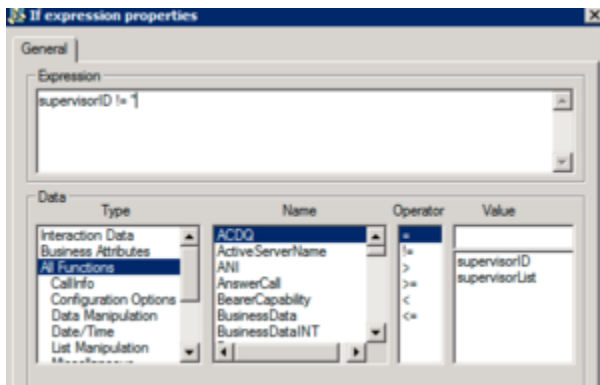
If expression properties

General

Expression

supervisorID != ""

Data

| Type | Name | Operator | Value |
|---|---|---|---|
| Interaction Data | ACDQ | = | |
| Business Attributes | ActiveServerName | != | supervisorID |
| All Functions | ANI | > | supervisorList |
| CallInfo | AnswerCall | >= | |
| Configuration Options | BearerCapability | < | |
| Data Manipulation | BusinessData | <= | |
| Date/Time | BusinessDataINT | | |
| List Manipulation | | | |
| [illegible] | | | |